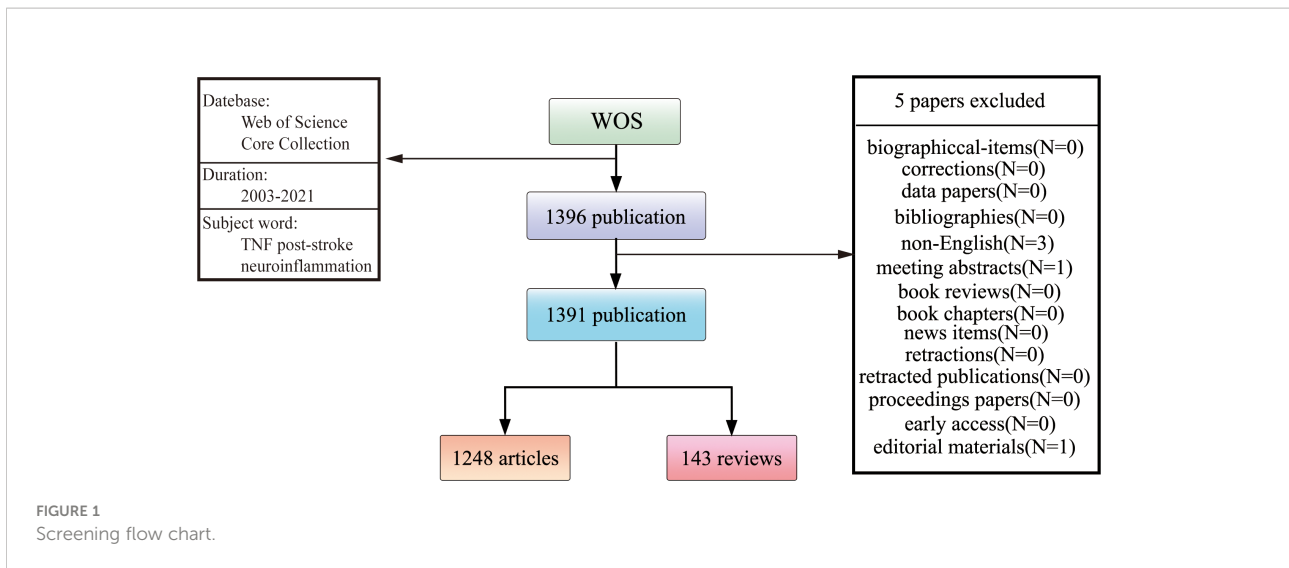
Datebase:
Web of Science
Core Collection

Duration:
2003-2021

Subject word:
TNF post-stroke
neuroinflammation

WOS

1396 publication

1391 publication

1248 articles

143 reviews

5 papers excluded

biographiccal-items(N=0)
corrections(N=0)
data papers(N=0)
bibliographies(N=0)
non-English(N=3)
meeting abstracts(N=1)
book reviews(N=0)
book chapters(N=0)
news items(N=0)
retractions(N=0)
retracted publications(N=0)
proceedings papers(N=0)
early access(N=0)
editorial materials(N=1)

FIGURE 1
Screening flow chart.